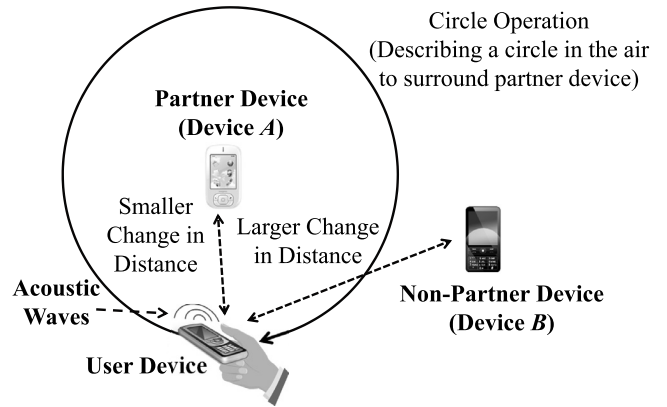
Circle Operation
(Describing a circle in the air to surround partner device)

Partner Device
(Device $A$)

Smaller Change in Distance

Larger Change in Distance

Acoustic Waves

Non-Partner Device
(Device $B$)

User Device